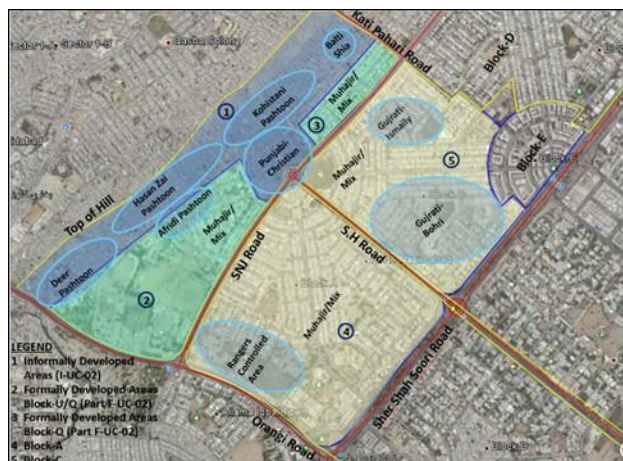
Sector 1-A Sector 1-B
Bastia Colony
Kati Pahari Road
Block-D
Batti Shia
1
Kohistani Pashtoon
3
Muhajir/ Mix
Gujrati-Ismaily
5
Block-E
Hasan Zai Pashtoon
Afridi Pashtoon
Punjabi-Christian
Muhajir/ Mix
Top of Hill
Muhajir/ Mix
Gujrati-Bohri
S.H Road
SNJ Road
Deer Pashtoon
2
Muhajir/Mix
4
Rangers Controlled Area
Sher Shah Soori Road
Orangi Road
LEGEND
1 Informally Developed Areas (I-UC-02)
2 Formally Developed Areas Block-U/Q (Part F-UC-02)
3 Formally Developed Areas Block-Q (Part F-UC-02)
4 Block-A
5 Block-C